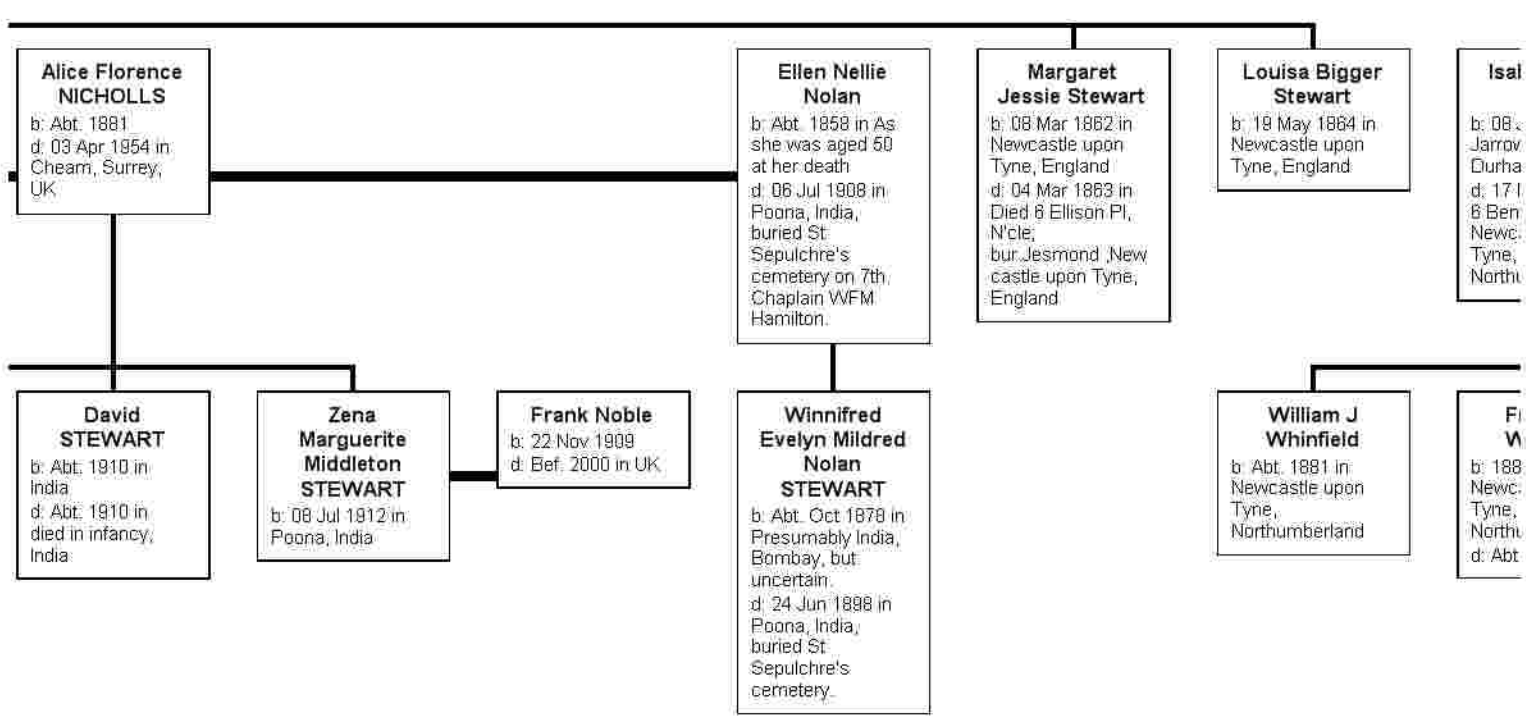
Alice Florence NICHOLLS
b: Abt. 1881
d: 03 Apr 1954 in Cheam, Surrey, UK

Ellen Nellie Nolan
b: Abt. 1858 in As she was aged 50 at her death
d: 06 Jul 1908 in Poona, India, buried St Sepulchre's cemetery on 7th. Chaplain WFM Hamilton.

Margaret Jessie Stewart
b: 08 Mar 1862 in Newcastle upon Tyne, England
d: 04 Mar 1863 in Died 6 Ellison Pl, N'cle; bur.Jesmond ,New castle upon Tyne, England

Louisa Bigger Stewart
b: 19 May 1864 in Newcastle upon Tyne, England

Isa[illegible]
b: 08 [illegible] Jarro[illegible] Durha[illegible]
d: 17 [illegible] 6 Ben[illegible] Newc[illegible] Tyne, Northu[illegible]

David STEWART
b: Abt. 1910 in India
d: Abt. 1910 in died in infancy, India

Zena Marguerite Middleton STEWART
b: 08 Jul 1912 in Poona, India

Frank Noble
b: 22 Nov 1909
d: Bef. 2000 in UK

Winnifred Evelyn Mildred Nolan STEWART
b: Abt. Oct 1878 in Presumably India, Bombay, but uncertain.
d: 24 Jun 1898 in Poona, India, buried St Sepulchre's cemetery.

William J Whinfield
b: Abt. 1881 in Newcastle upon Tyne, Northumberland

F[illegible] W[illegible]
b: 188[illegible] Newc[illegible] Tyne, Northu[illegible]
d: Abt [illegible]